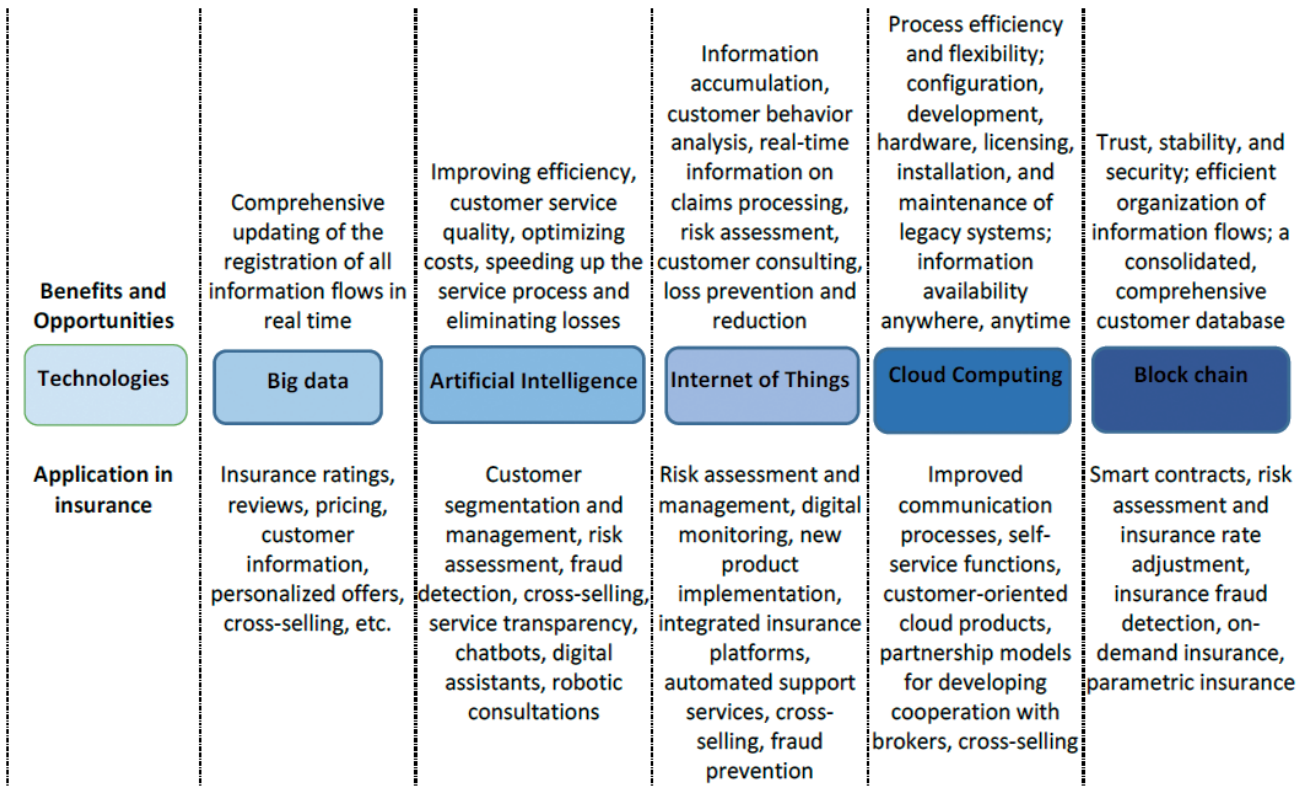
| Benefits and Opportunities | Comprehensive updating of the registration of all information flows in real time | Improving efficiency, customer service quality, optimizing costs, speeding up the service process and eliminating losses | Information accumulation, customer behavior analysis, real-time information on claims processing, risk assessment, customer consulting, loss prevention and reduction | Process efficiency and flexibility; configuration, development, hardware, licensing, installation, and maintenance of legacy systems; information availability anywhere, anytime | Trust, stability, and security; efficient organization of information flows; a consolidated, comprehensive customer database |
|---|---|---|---|---|---|
| Technologies | Big data | Artificial Intelligence | Internet of Things | Cloud Computing | Block chain |
| Application in insurance | Insurance ratings, reviews, pricing, customer information, personalized offers, cross-selling, etc. | Customer segmentation and management, risk assessment, fraud detection, cross-selling, service transparency, chatbots, digital assistants, robotic consultations | Risk assessment and management, digital monitoring, new product implementation, integrated insurance platforms, automated support services, cross-selling, fraud prevention | Improved communication processes, self-service functions, customer-oriented cloud products, partnership models for developing cooperation with brokers, cross-selling | Smart contracts, risk assessment and insurance rate adjustment, insurance fraud detection, on-demand insurance, parametric insurance |